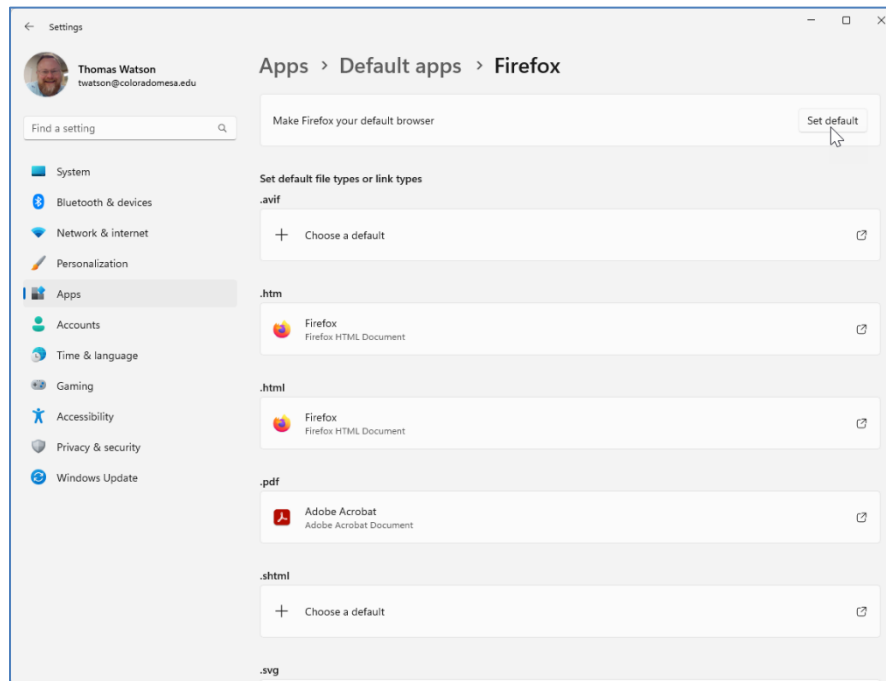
Settings

Thomas Watson
twatson@coloradomesa.edu

Find a setting

System
Bluetooth & devices
Network & internet
Personalization
Apps
Accounts
Time & language
Gaming
Accessibility
Privacy & security
Windows Update

Apps › Default apps › Firefox

Make Firefox your default browser
Set default

Set default file types or link types

.avif
Choose a default

.htm
Firefox
Firefox HTML Document

.html
Firefox
Firefox HTML Document

.pdf
Adobe Acrobat
Adobe Acrobat Document

.shtml
Choose a default

.svg